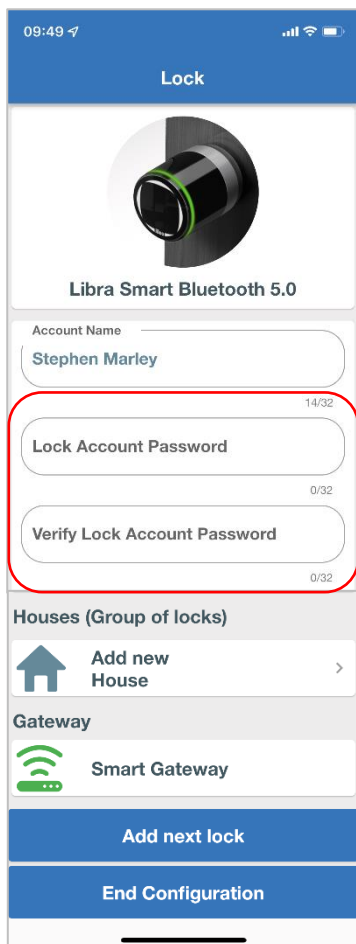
09:49

Lock

Libra Smart Bluetooth 5.0

Account Name
Stephen Marley
14/32

Lock Account Password
0/32

Verify Lock Account Password
0/32

Houses (Group of locks)

Add new House

Gateway

Smart Gateway

Add next lock

End Configuration